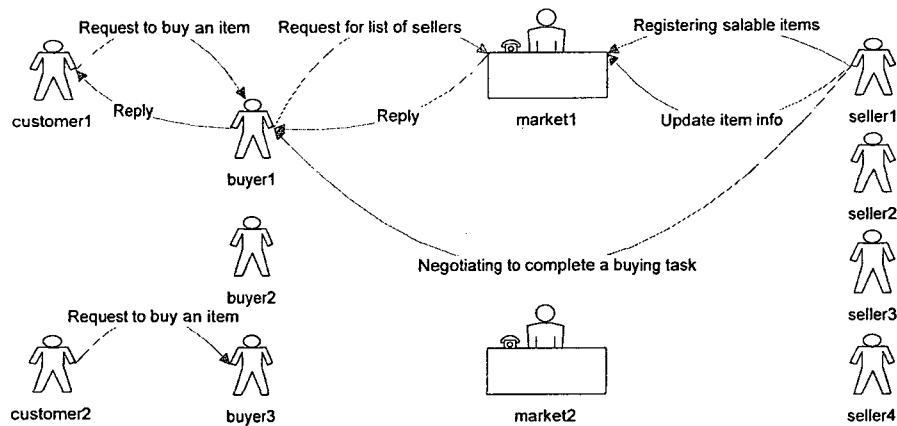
Request to buy an item

Request for list of sellers

Registering salable items

customer1

Reply

Reply

market1

Update item info

seller1

buyer1

seller2

Negotiating to complete a buying task

seller3

buyer2

Request to buy an item

customer2

buyer3

market2

seller4